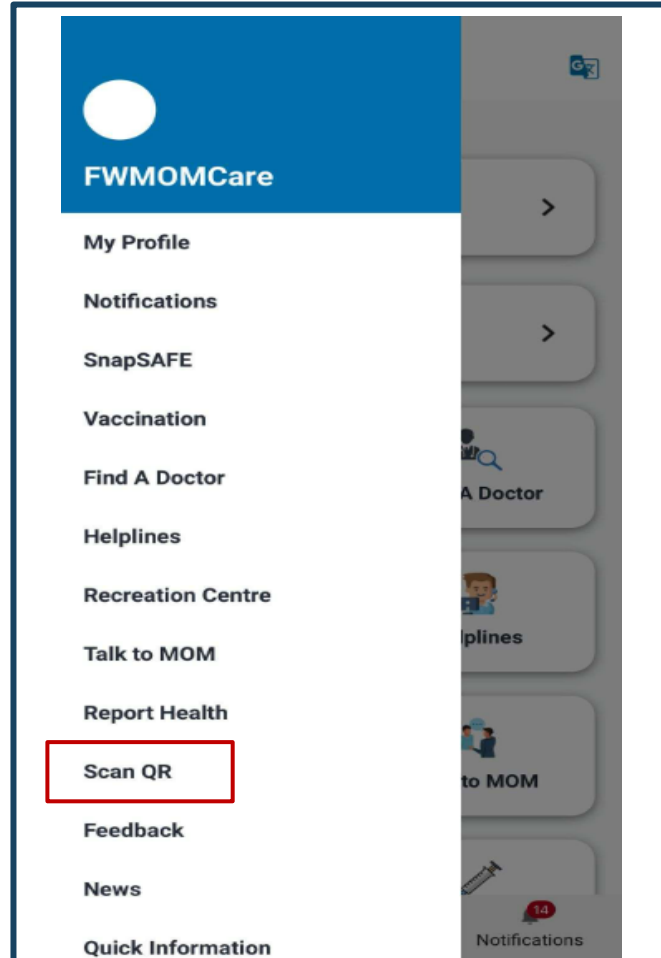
FWMOMCare

My Profile

Notifications

SnapSAFE

Vaccination

Find A Doctor

Helplines

Recreation Centre

Talk to MOM

Report Health

Scan QR

Feedback

News

Quick Information

>

>

A Doctor

lplines

to MOM

14

Notifications